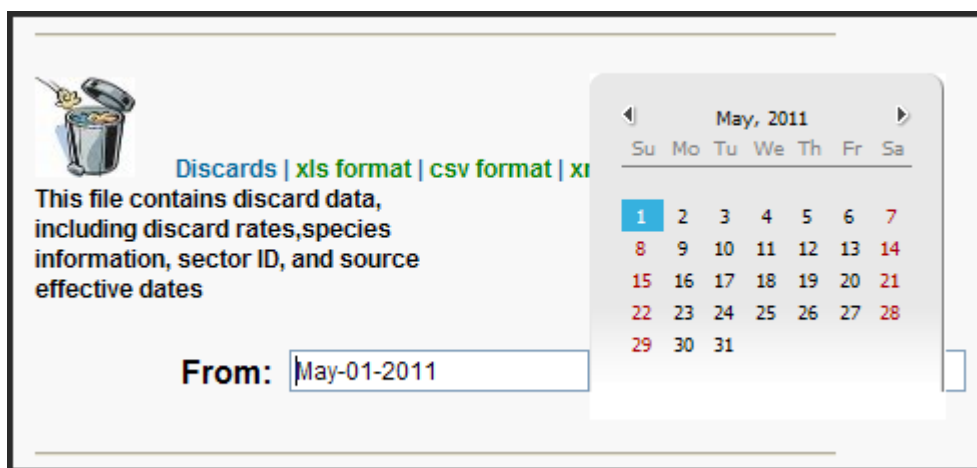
Discards | xls format | csv format | xr

This file contains discard data, including discard rates,species information, sector ID, and source effective dates

From: May-01-2011

May, 2011

| Su | Mo | Tu | We | Th | Fr | Sa |
|---|---|---|---|---|---|---|
| 1 | 2 | 3 | 4 | 5 | 6 | 7 |
| 8 | 9 | 10 | 11 | 12 | 13 | 14 |
| 15 | 16 | 17 | 18 | 19 | 20 | 21 |
| 22 | 23 | 24 | 25 | 26 | 27 | 28 |
| 29 | 30 | 31 | | | | |